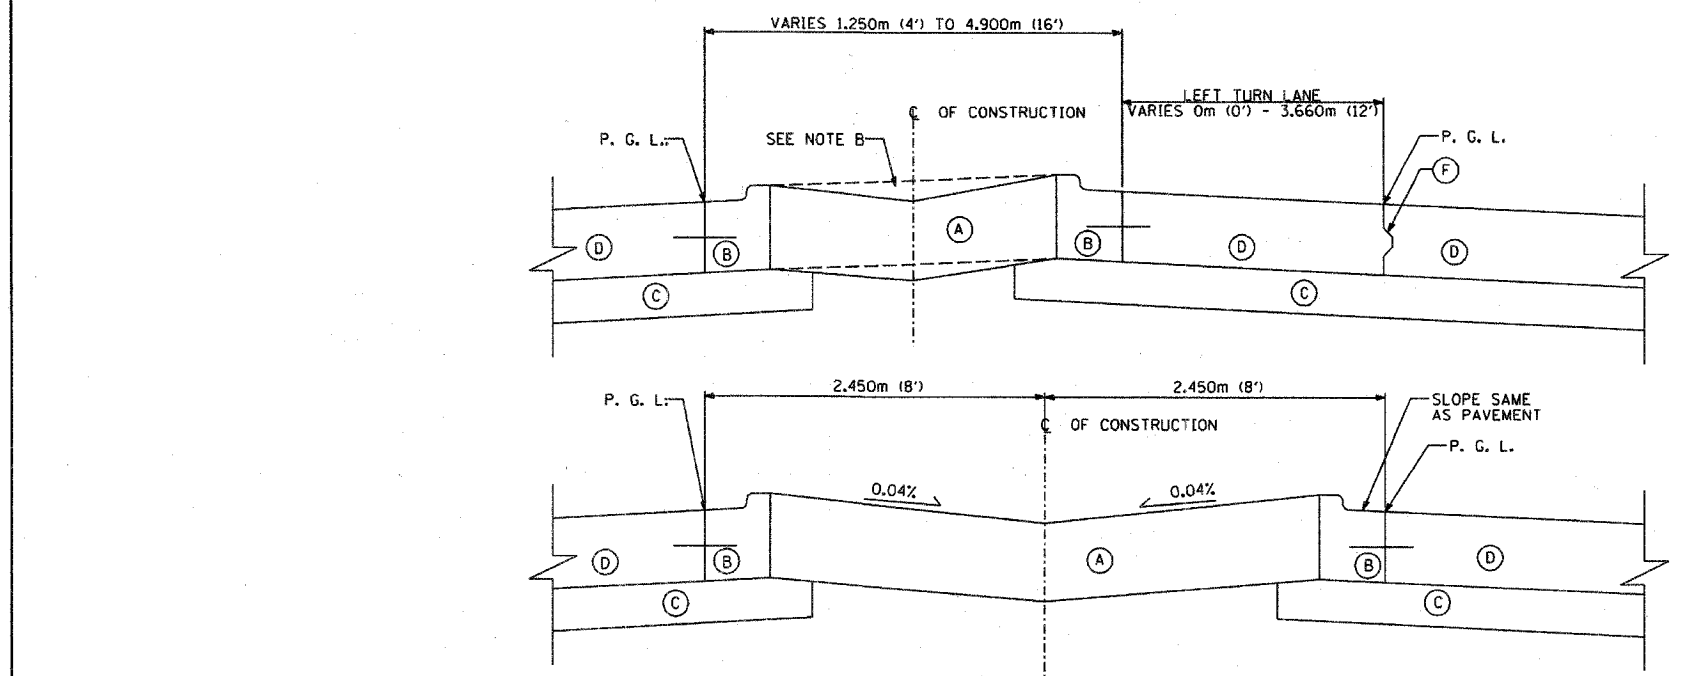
VARIES 1.250m (4') TO 4.900m (16')

LEFT TURN LANE
VARIES 0m (0') - 3.660m (12')

℄ OF CONSTRUCTION

P. G. L.

SEE NOTE B

P. G. L.

F

D

B

A

B

D

D

C

C

2.450m (8')

2.450m (8')

P. G. L.

℄ OF CONSTRUCTION

SLOPE SAME AS PAVEMENT

P. G. L.

0.04%

0.04%

D

B

A

B

D

C

C